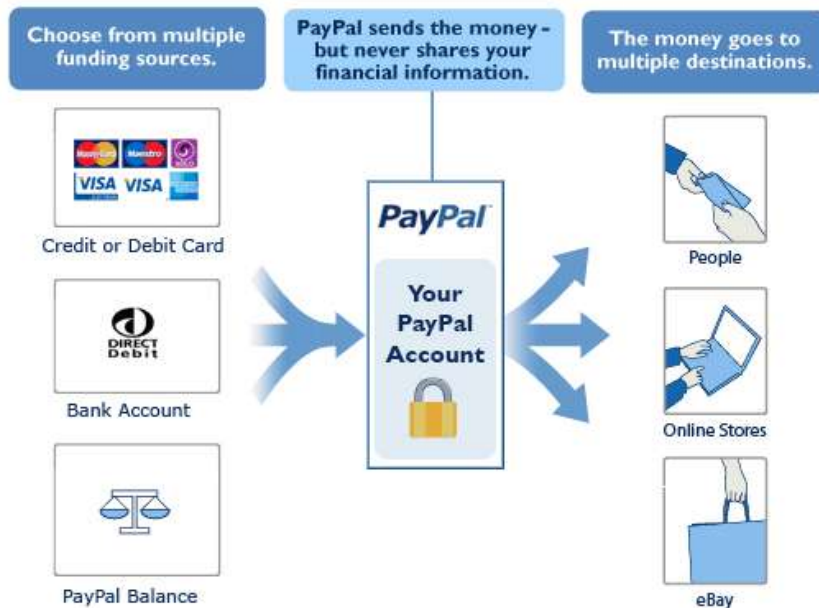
Choose from multiple funding sources.

PayPal sends the money - but never shares your financial information.

The money goes to multiple destinations.

MasterCard Maestro Solo
VISA VISA

Credit or Debit Card

DIRECT Debit

Bank Account

PayPal Balance

PayPal

Your PayPal Account

People

Online Stores

eBay